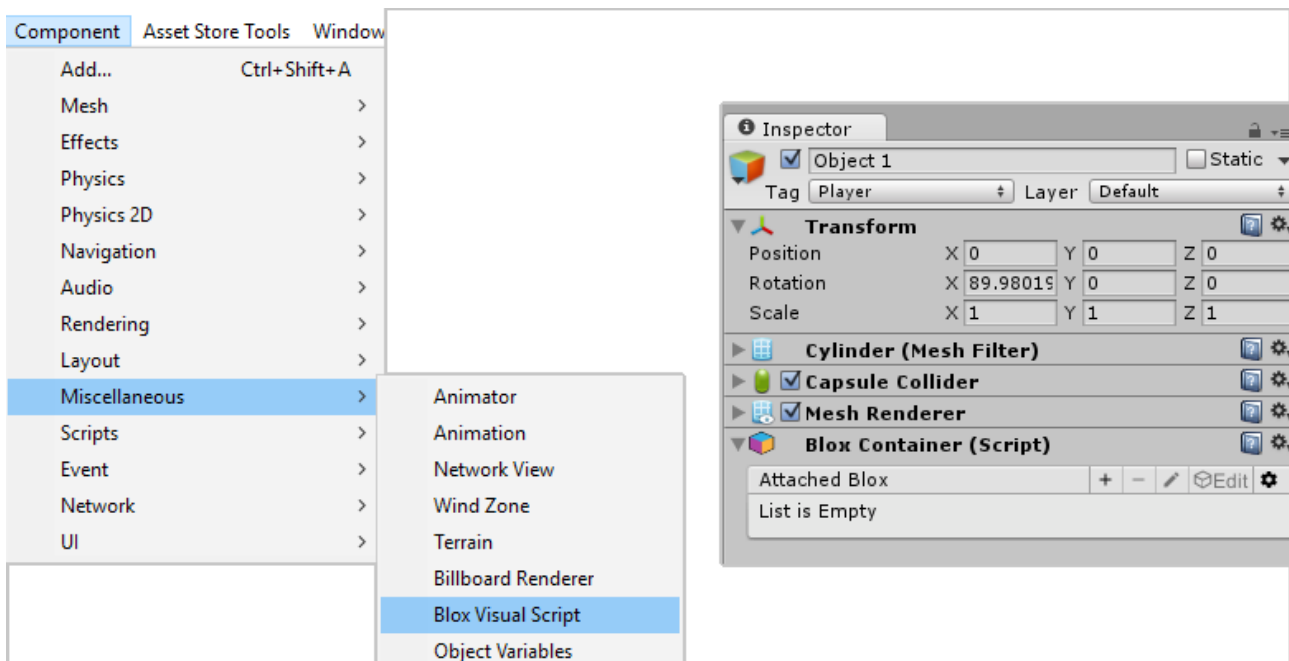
Component Asset Store Tools Window

Add... Ctrl+Shift+A
Mesh >
Effects >
Physics >
Physics 2D >
Navigation >
Audio >
Rendering >
Layout >
Miscellaneous >
Scripts >
Event >
Network >
UI >

Animator
Animation
Network View
Wind Zone
Terrain
Billboard Renderer
Blox Visual Script
Object Variables

Inspector
Object 1
Static
Tag Player
Layer Default
Transform
Position X 0 Y 0 Z 0
Rotation X 89.98019 Y 0 Z 0
Scale X 1 Y 1 Z 1
Cylinder (Mesh Filter)
Capsule Collider
Mesh Renderer
Blox Container (Script)
Attached Blox
+ − Edit
List is Empty